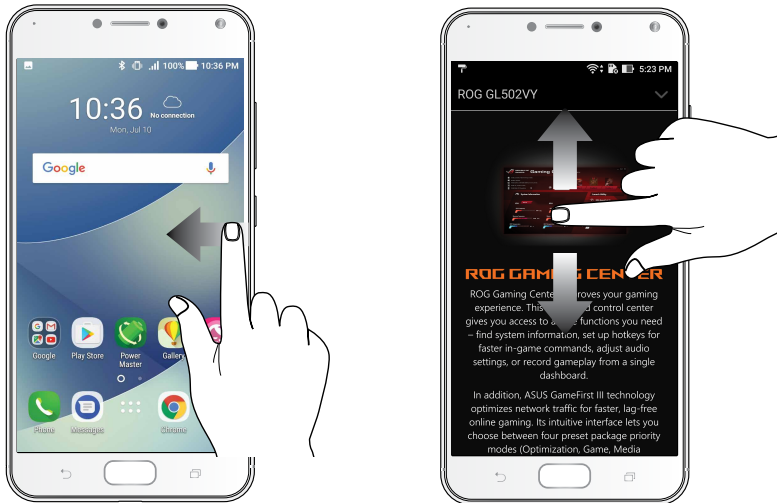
100% 10:36 PM

10:36

No connection

Mon, Jul 10

Google

Google

Play Store

Power Master

Gallery

Phone

Messages

Chrome

5:23 PM

ROG GL502VY

ROG GAMING CENTER

ROG Gaming Cente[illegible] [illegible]roves your gaming experience. This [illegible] control center gives you access to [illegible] functions you need – find system information, set up hotkeys for faster in-game commands, adjust audio settings, or record gameplay from a single dashboard.

In addition, ASUS GameFirst III technology optimizes network traffic for faster, lag-free online gaming. Its intuitive interface lets you choose between four preset package priority modes (Optimization, Game, Media